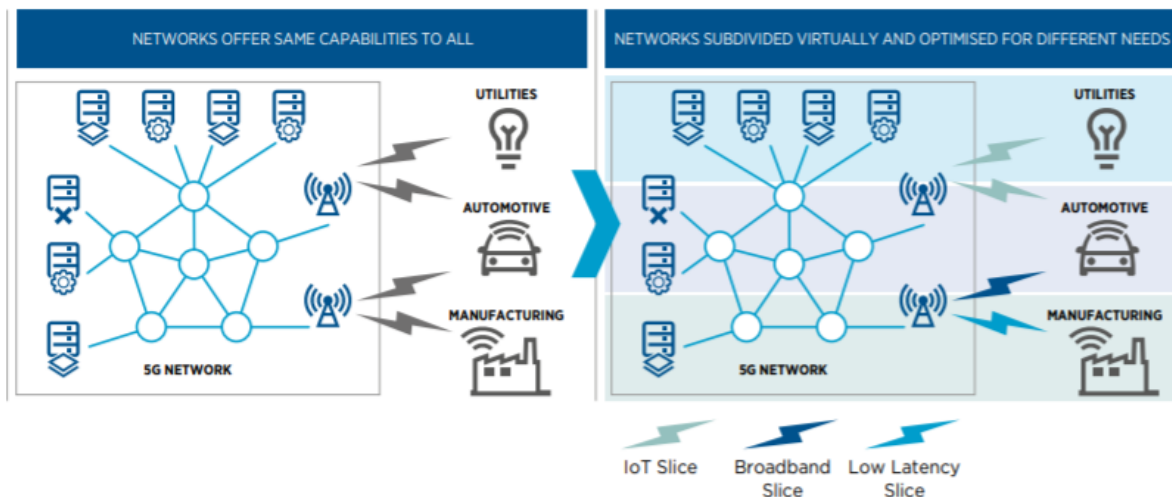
NETWORKS OFFER SAME CAPABILITIES TO ALL

UTILITIES

AUTOMOTIVE

MANUFACTURING

5G NETWORK

NETWORKS SUBDIVIDED VIRTUALLY AND OPTIMISED FOR DIFFERENT NEEDS

UTILITIES

AUTOMOTIVE

MANUFACTURING

5G NETWORK

IoT Slice

Broadband Slice

Low Latency Slice